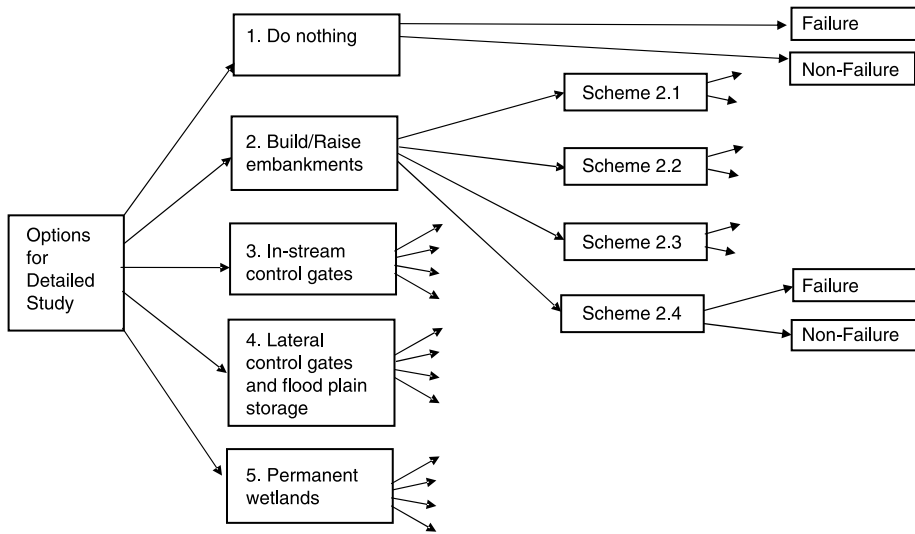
Options for Detailed Study

1. Do nothing

Failure

Non-Failure

2. Build/Raise embankments

Scheme 2.1

Scheme 2.2

Scheme 2.3

Scheme 2.4

Failure

Non-Failure

3. In-stream control gates

4. Lateral control gates and flood plain storage

5. Permanent wetlands